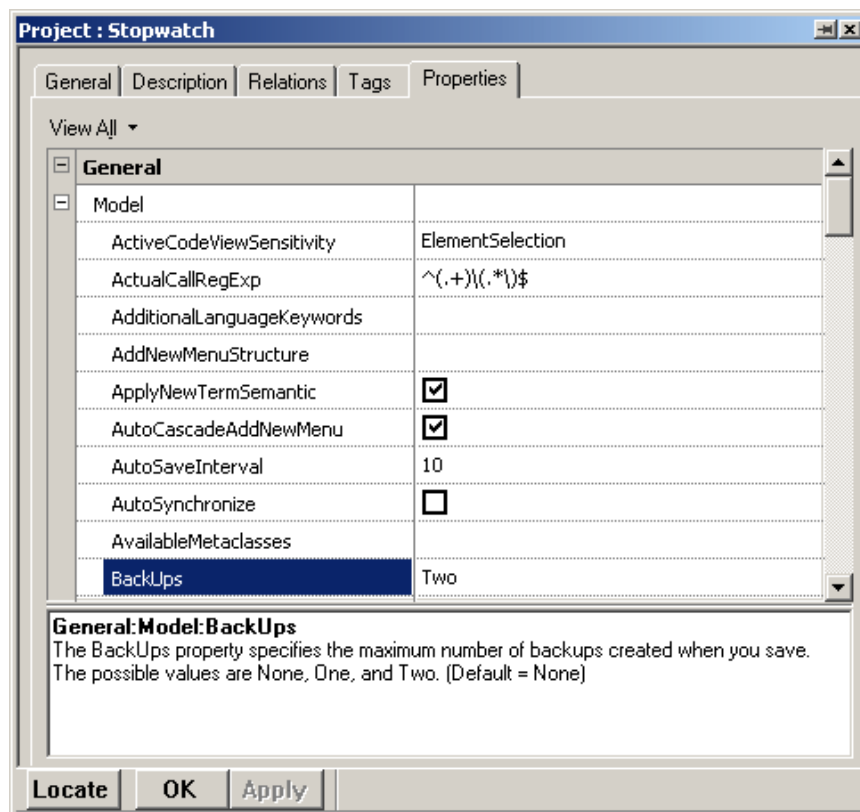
Project : Stopwatch

General | Description | Relations | Tags | Properties

View All

| General | |
|---|---|
| Model | |
| ActiveCodeViewSensitivity | ElementSelection |
| ActualCallRegExp | ^(.+)\(.*\)$ |
| AdditionalLanguageKeywords | |
| AddNewMenuStructure | |
| ApplyNewTermSemantic | ☑ |
| AutoCascadeAddNewMenu | ☑ |
| AutoSaveInterval | 10 |
| AutoSynchronize | ☐ |
| AvailableMetaclasses | |
| BackUps | Two |

General:Model:BackUps
The BackUps property specifies the maximum number of backups created when you save. The possible values are None, One, and Two. (Default = None)

Locate | OK | Apply